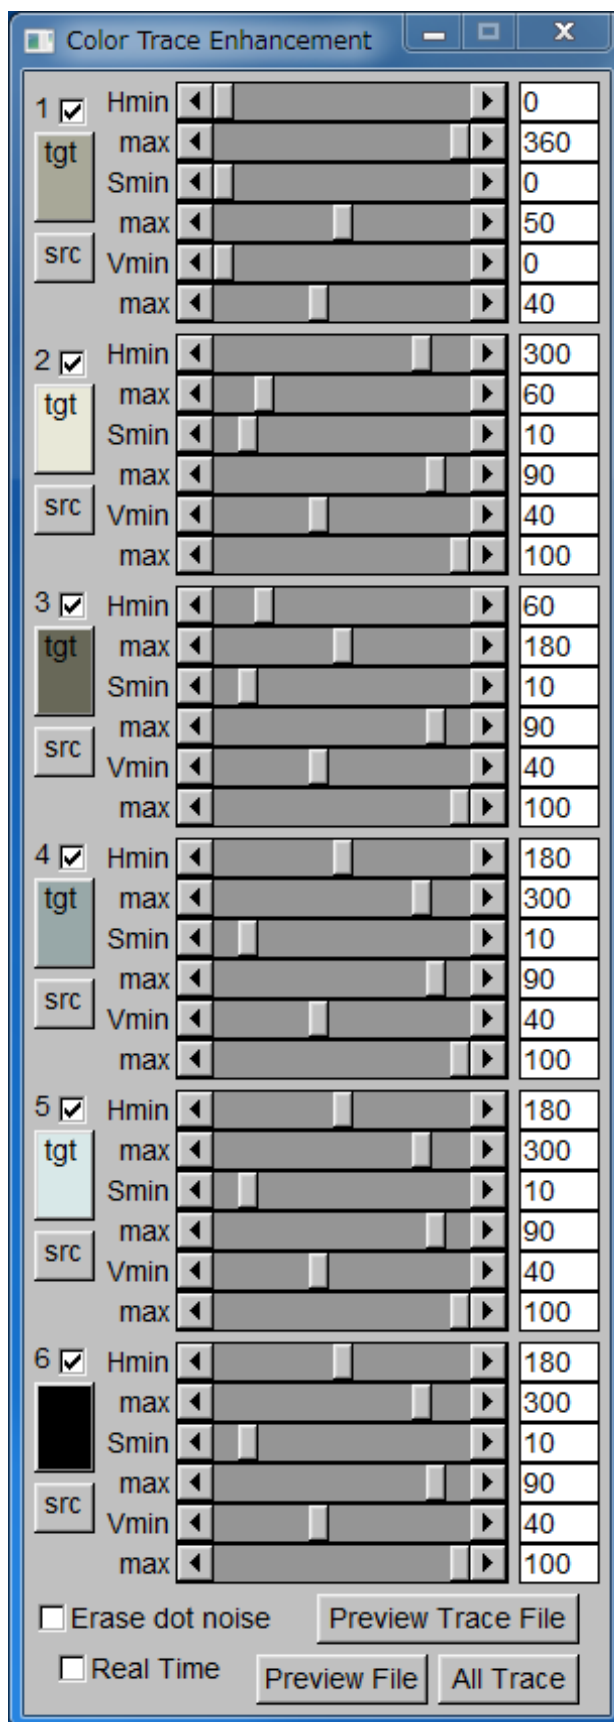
Color Trace Enhancement

1 tgt src
Hmin 0
max 360
Smin 0
max 50
Vmin 0
max 40

2 tgt src
Hmin 300
max 60
Smin 10
max 90
Vmin 40
max 100

3 tgt src
Hmin 60
max 180
Smin 10
max 90
Vmin 40
max 100

4 tgt src
Hmin 180
max 300
Smin 10
max 90
Vmin 40
max 100

5 tgt src
Hmin 180
max 300
Smin 10
max 90
Vmin 40
max 100

6 src
Hmin 180
max 300
Smin 10
max 90
Vmin 40
max 100

Erase dot noise
Preview Trace File
Real Time
Preview File
All Trace